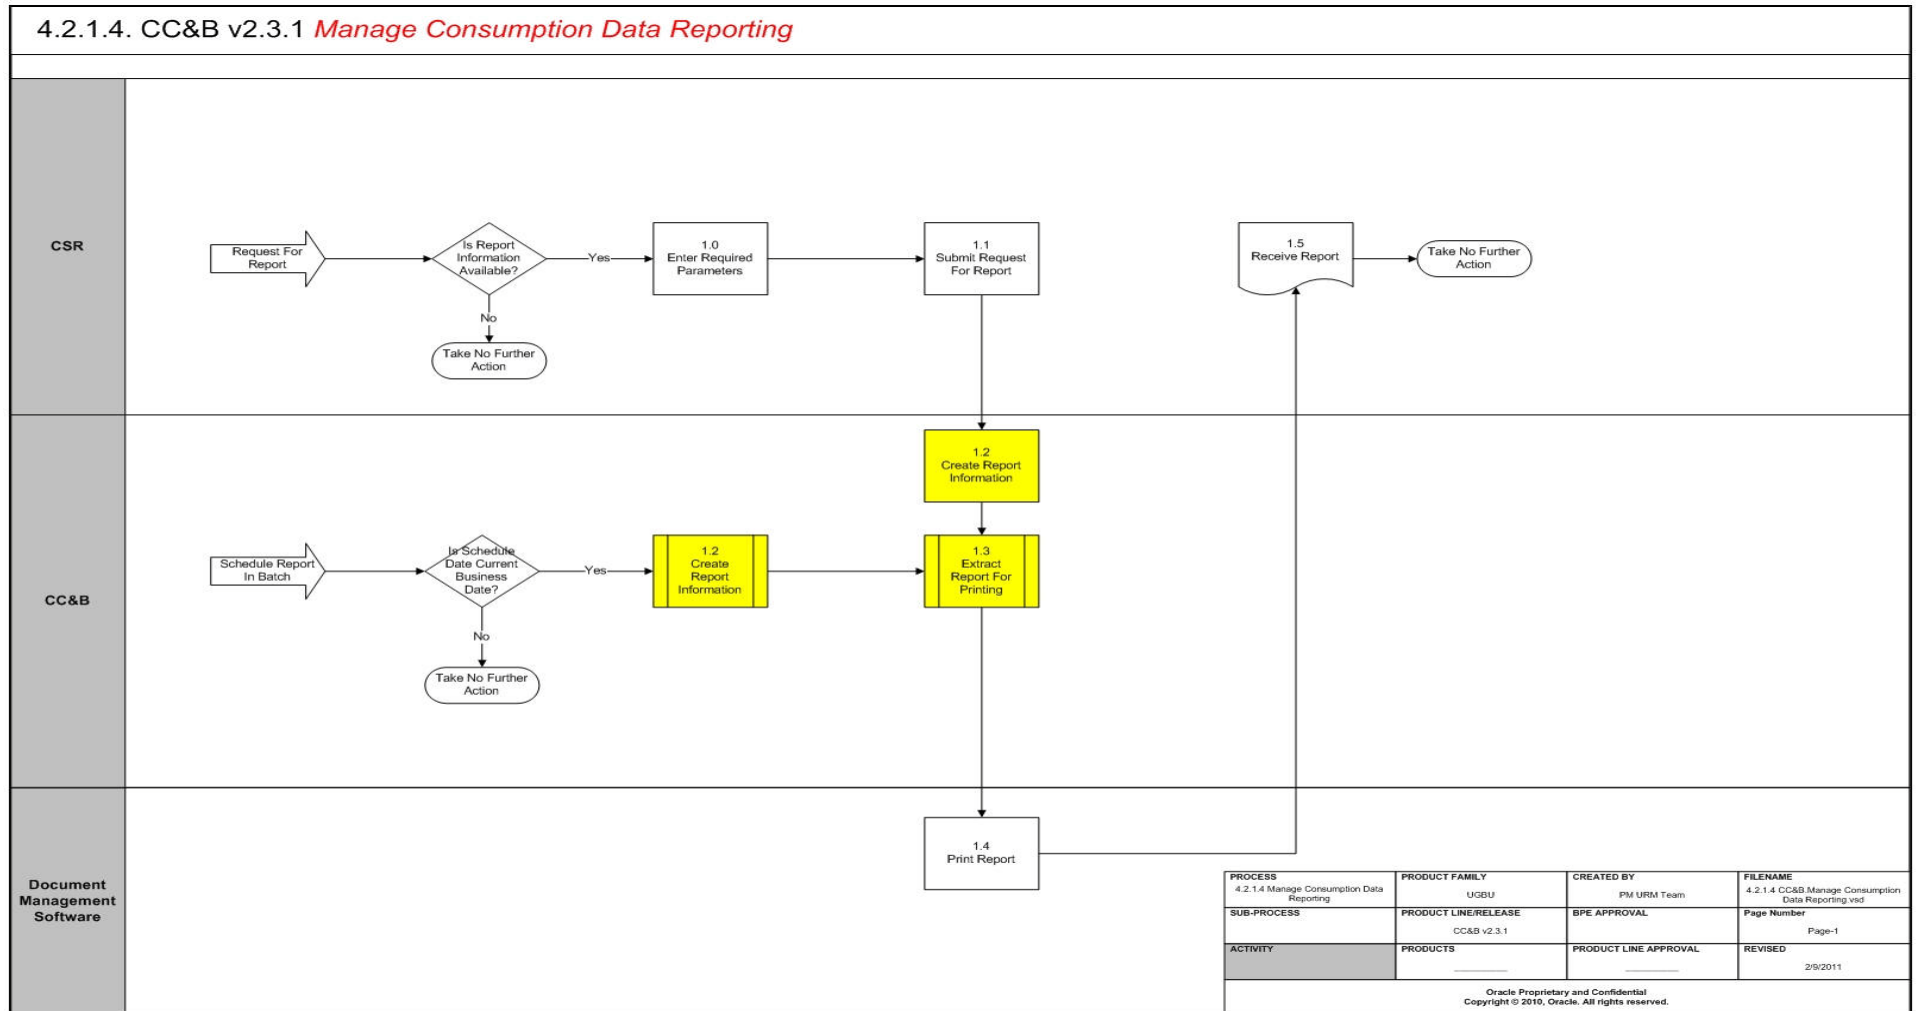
4.2.1.4. CC&B v2.3.1 Manage Consumption Data Reporting

CSR

Request For Report

Is Report Information Available?

Yes

No

Take No Further Action

1.0 Enter Required Parameters

1.1 Submit Request For Report

1.5 Receive Report

Take No Further Action

CC&B

1.2 Create Report Information

Schedule Report In Batch

Is Schedule Date Current Business Date?

Yes

No

Take No Further Action

1.2 Create Report Information

1.3 Extract Report For Printing

Document Management Software

1.4 Print Report

| PROCESS | PRODUCT FAMILY | CREATED BY | FILENAME |
|---|---|---|---|
| 4.2.1.4 Manage Consumption Data Reporting | UGBU | PM URM Team | 4.2.1.4 CC&B.Manage Consumption Data Reporting.vsd |
| SUB-PROCESS | PRODUCT LINE/RELEASE | BPE APPROVAL | Page Number |
| | CC&B v2.3.1 | | Page-1 |
| ACTIVITY | PRODUCTS | PRODUCT LINE APPROVAL | REVISED |
| | | | 2/9/2011 |

Oracle Proprietary and Confidential
Copyright © 2010, Oracle. All rights reserved.